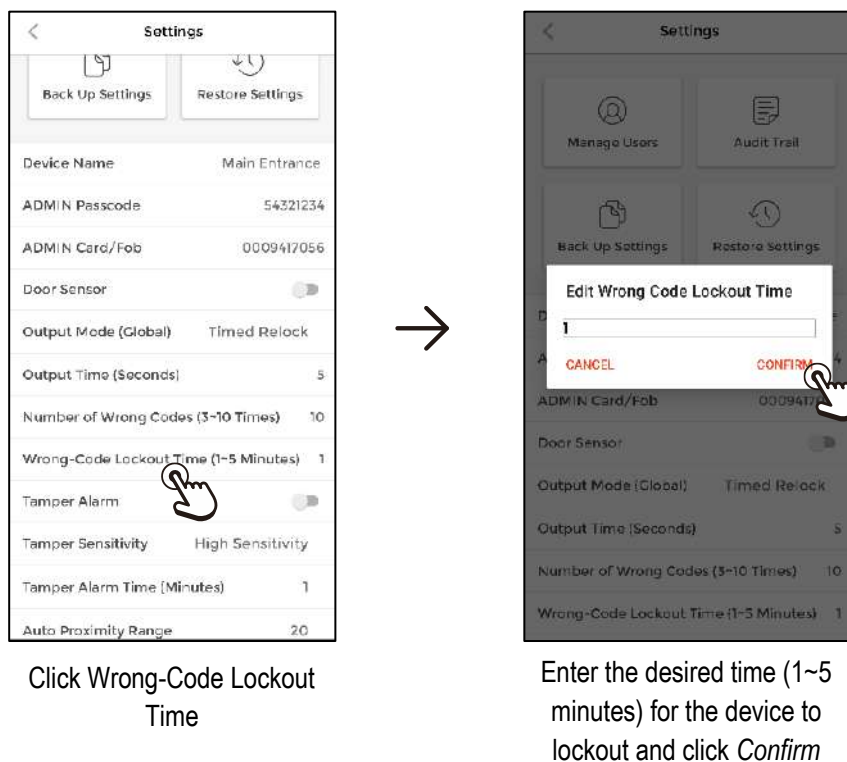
Settings

Back Up Settings

Restore Settings

Device Name Main Entrance

ADMIN Passcode 54321234

ADMIN Card/Fob 0009417056

Door Sensor

Output Mode (Global) Timed Relock

Output Time (Seconds) 5

Number of Wrong Codes (3~10 Times) 10

Wrong-Code Lockout Time (1~5 Minutes) 1

Tamper Alarm

Tamper Sensitivity High Sensitivity

Tamper Alarm Time (Minutes) 1

Auto Proximity Range 20

Click Wrong-Code Lockout Time

Settings

Manage Users

Audit Trail

Back Up Settings

Restore Settings

Edit Wrong Code Lockout Time

1

CANCEL

CONFIRM

ADMIN Card/Fob 000941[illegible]

Door Sensor

Output Mode (Global) Timed Relock

Output Time (Seconds) 5

Number of Wrong Codes (3~10 Times) 10

Wrong-Code Lockout Time (1~5 Minutes) 1

Enter the desired time (1~5 minutes) for the device to lockout and click Confirm